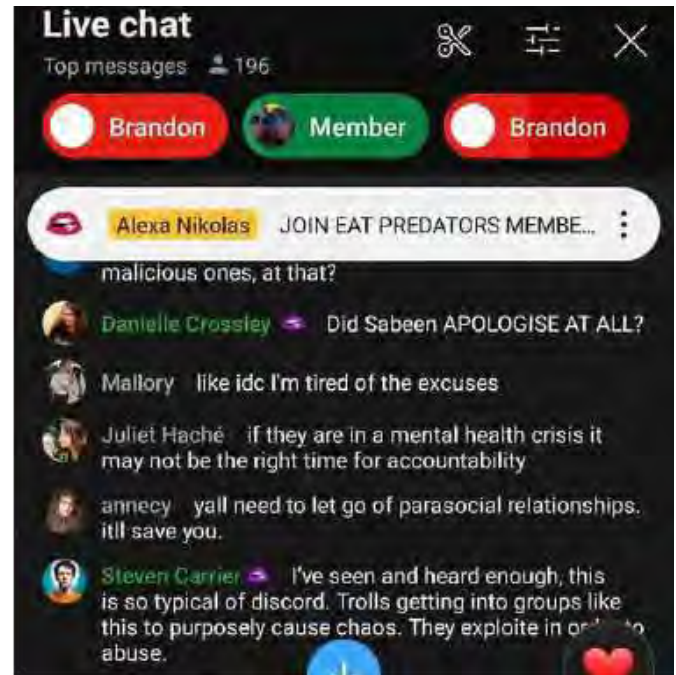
Live chat
Top messages 196

Brandon Member Brandon

Alexa Nikolas JOIN EAT PREDATORS MEMBE...

malicious ones, at that?

Danielle Crossley Did Sabeen APOLOGISE AT ALL?

Mallory like idc I'm tired of the excuses

Juliet Haché if they are in a mental health crisis it may not be the right time for accountability

annecy yall need to let go of parasocial relationships. itll save you.

Steven Carrier I've seen and heard enough, this is so typical of discord. Trolls getting into groups like this to purposely cause chaos. They exploite in or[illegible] to abuse.